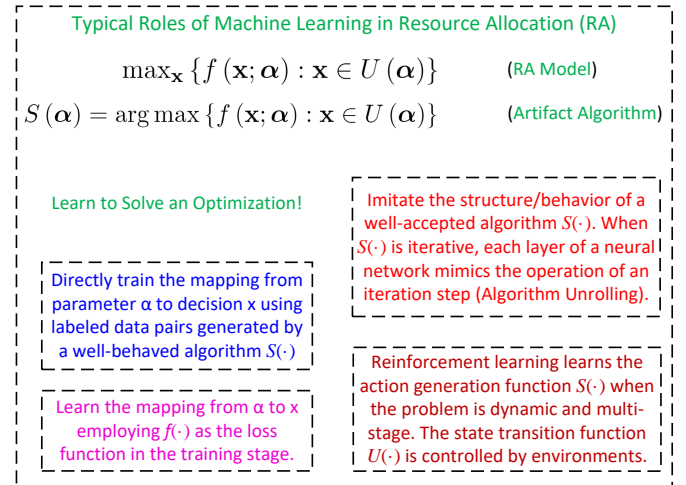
Typical Roles of Machine Learning in Resource Allocation (RA)

$\max_{\mathbf{x}} \{f(\mathbf{x};\boldsymbol{\alpha}) : \mathbf{x} \in U(\boldsymbol{\alpha})\}$ (RA Model)

$S(\boldsymbol{\alpha}) = \arg\max \{f(\mathbf{x};\boldsymbol{\alpha}) : \mathbf{x} \in U(\boldsymbol{\alpha})\}$ (Artifact Algorithm)

Learn to Solve an Optimization!

Imitate the structure/behavior of a well-accepted algorithm $S(\cdot)$. When $S(\cdot)$ is iterative, each layer of a neural network mimics the operation of an iteration step (Algorithm Unrolling).

Directly train the mapping from parameter α to decision x using labeled data pairs generated by a well-behaved algorithm $S(\cdot)$

Reinforcement learning learns the action generation function $S(\cdot)$ when the problem is dynamic and multistage. The state transition function $U(\cdot)$ is controlled by environments.

Learn the mapping from α to x employing $f(\cdot)$ as the loss function in the training stage.